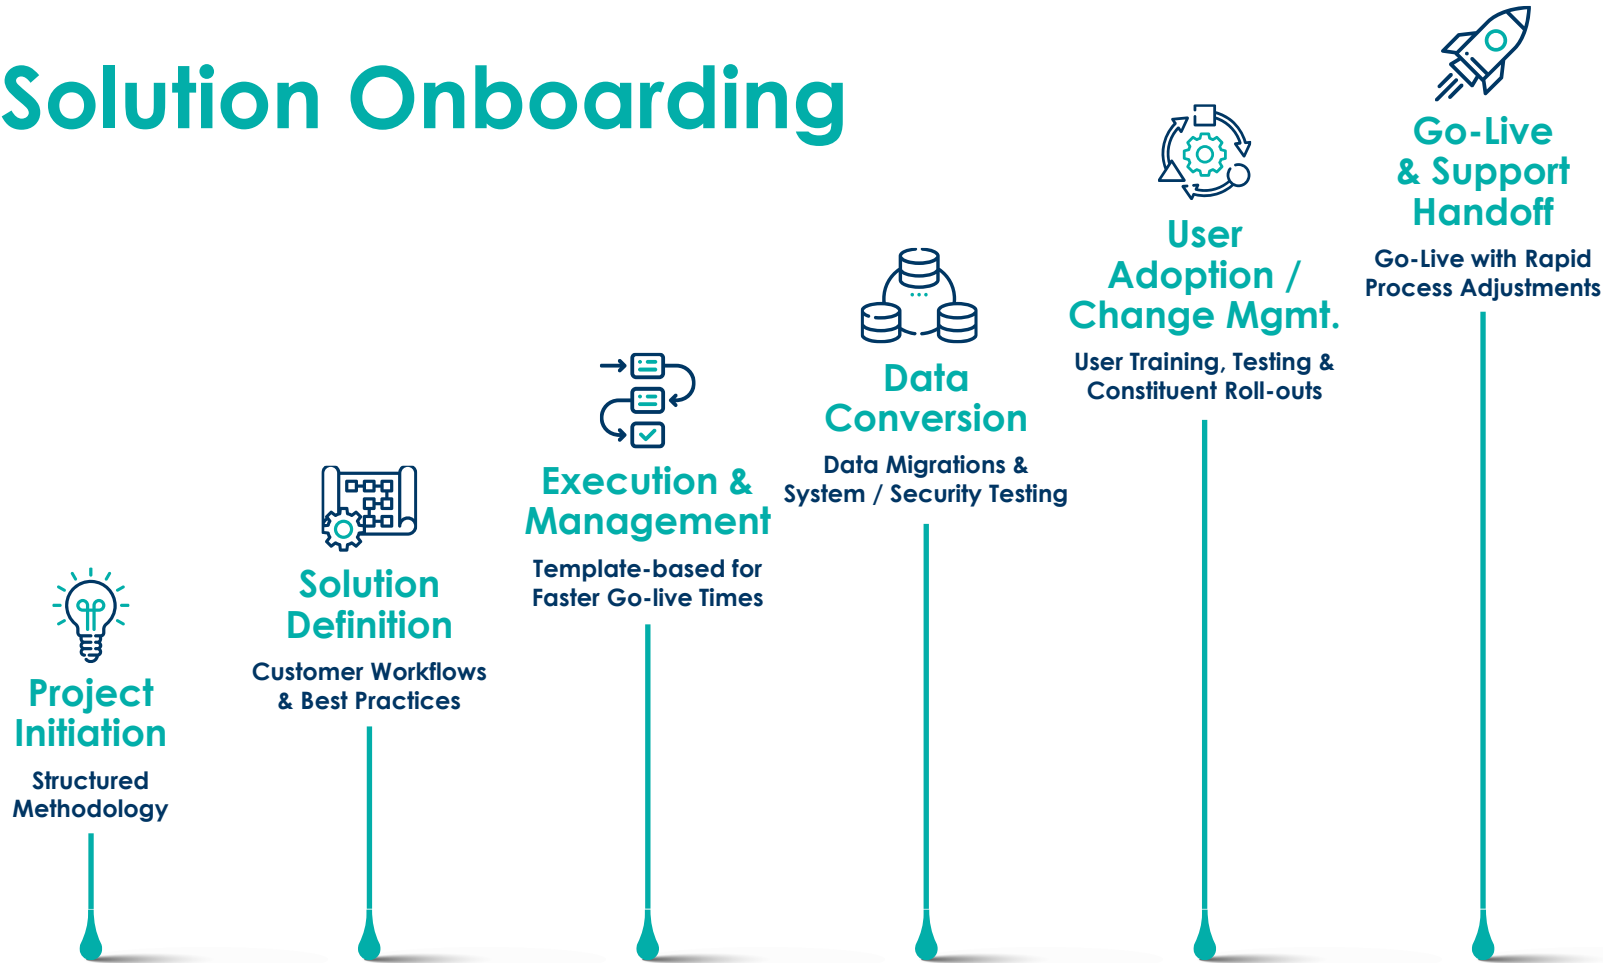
Solution Onboarding

Project Initiation
Structured Methodology

Solution Definition
Customer Workflows & Best Practices

Execution & Management
Template-based for Faster Go-live Times

Data Conversion
Data Migrations & System / Security Testing

User Adoption / Change Mgmt.
User Training, Testing & Constituent Roll-outs

Go-Live & Support Handoff
Go-Live with Rapid Process Adjustments